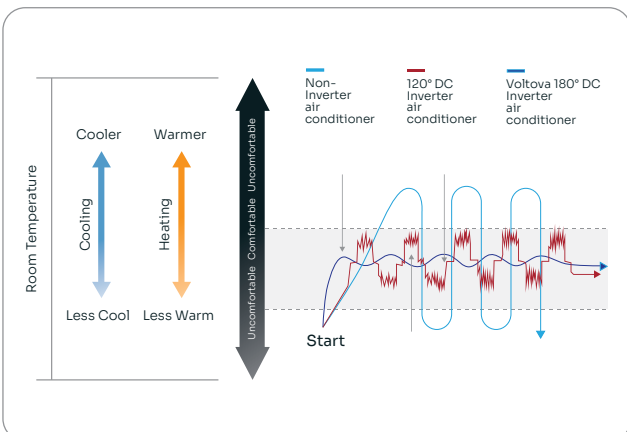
Room Temperature

Cooler
Cooling
Less Cool

Warmer
Heating
Less Warm

Uncomfortable Comfortable Uncomfortable

Non-Inverter air conditioner

120° DC Inverter air conditioner

Voltova 180° DC Inverter air conditioner

Start